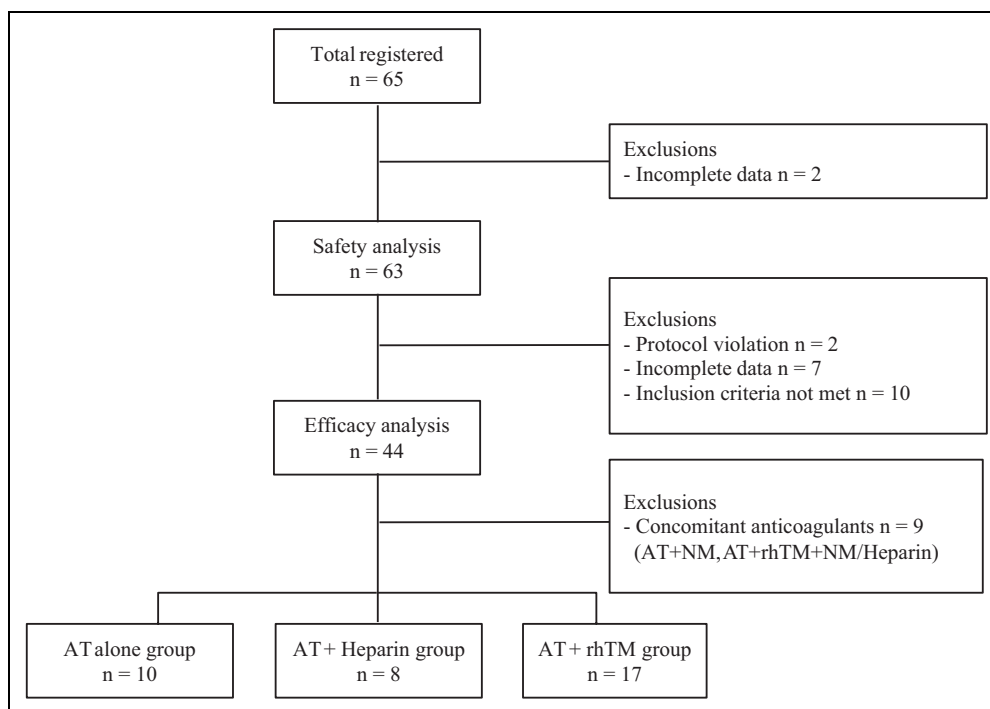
Total registered
n = 65

Exclusions
- Incomplete data n = 2

Safety analysis
n = 63

Exclusions
- Protocol violation n = 2
- Incomplete data n = 7
- Inclusion criteria not met n = 10

Efficacy analysis
n = 44

Exclusions
- Concomitant anticoagulants n = 9
(AT+NM, AT+rhTM+NM/Heparin)

AT alone group
n = 10

AT+ Heparin group
n = 8

AT+ rhTM group
n = 17